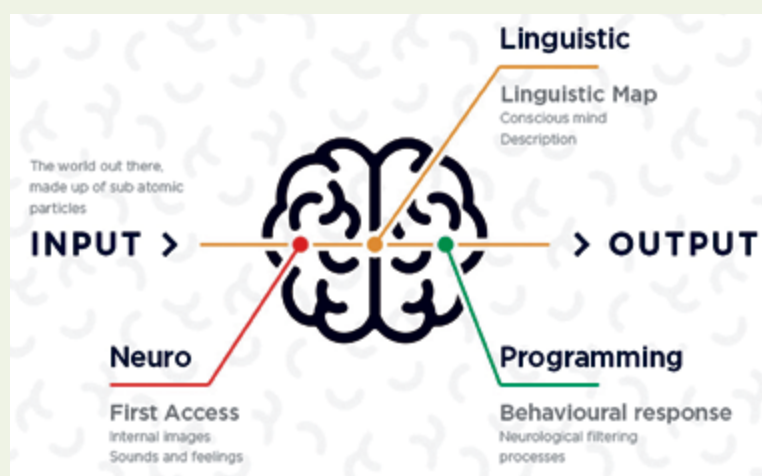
Linguistic

Linguistic Map
Conscious mind
Description

The world out there, made up of sub atomic particles

INPUT >

> OUTPUT

Neuro

First Access
Internal images
Sounds and feelings

Programming

Behavioural response
Neurological filtering processes